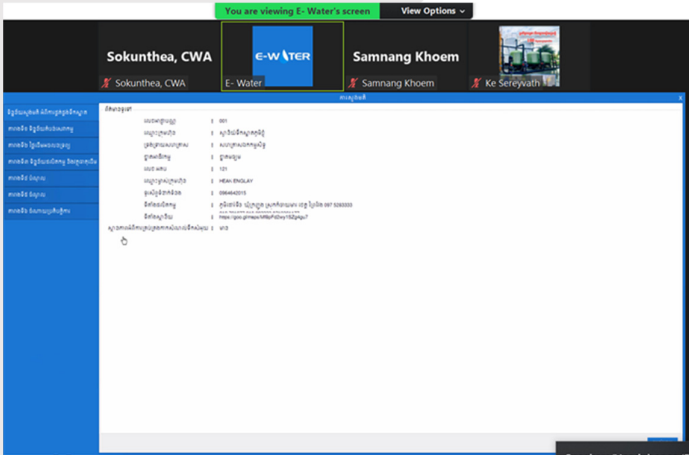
You are viewing E- Water's screen
View Options

Sokunthea, CWA
Sokunthea, CWA
E-WATER
E- Water
Samnang Khoem
Samnang Khoem
Ke Sereyvath

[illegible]

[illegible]
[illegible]
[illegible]
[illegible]
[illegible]
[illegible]
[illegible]

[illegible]
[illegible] : 001
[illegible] : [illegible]
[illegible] : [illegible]
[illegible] : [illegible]
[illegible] : 121
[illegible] : HEAK ENGLAY
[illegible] : 0964642015
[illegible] : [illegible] 097 5263333
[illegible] : https://goo.gl/maps/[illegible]
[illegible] : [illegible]